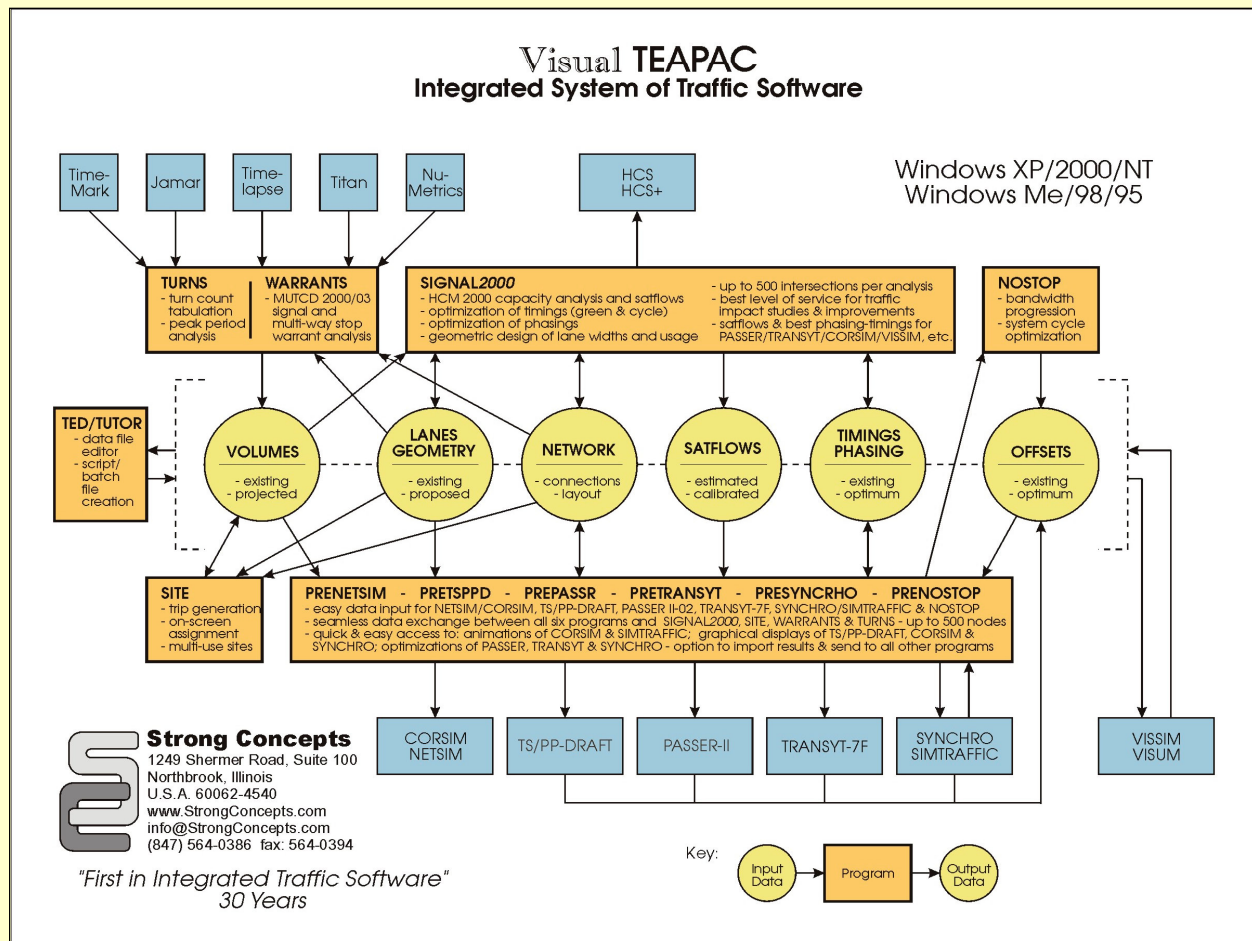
Visual TEAPAC
Integrated System of Traffic Software

Time-Mark

Jamar

Time-lapse

Titan

Nu-Metrics

HCS
HCS+

Windows XP/2000/NT
Windows Me/98/95

TURNS
- turn count tabulation
- peak period analysis

WARRANTS
- MUTCD 2000/03 signal and multi-way stop warrant analysis

SIGNAL2000
- HCM 2000 capacity analysis and satflows
- optimization of timings (green & cycle)
- optimization of phasings
- geometric design of lane widths and usage
- up to 500 intersections per analysis
- best level of service for traffic impact studies & improvements
- satflows & best phasing-timings for PASSER/TRANSYT/CORSIM/VISSIM, etc.

NOSTOP
- bandwidth progression
- system cycle optimization

TED/TUTOR
- data file editor
- script/ batch file creation

VOLUMES
- existing
- projected

LANES GEOMETRY
- existing
- proposed

NETWORK
- connections
- layout

SATFLOWS
- estimated
- calibrated

TIMINGS PHASING
- existing
- optimum

OFFSETS
- existing
- optimum

SITE
- trip generation
- on-screen assignment
- multi-use sites

PRENETSIM - PRETSPPD - PREPASSR - PRETRANSYT - PRESYNCRHO - PRENOSTOP
- easy data input for NETSIM/CORSIM, TS/PP-DRAFT, PASSER II-02, TRANSYT-7F, SYNCHRO/SIMTRAFFIC & NOSTOP
- seamless data exchange between all six programs and SIGNAL2000, SITE, WARRANTS & TURNS - up to 500 nodes
- quick & easy access to: animations of CORSIM & SIMTRAFFIC; graphical displays of TS/PP-DRAFT, CORSIM & SYNCHRO; optimizations of PASSER, TRANSYT & SYNCHRO - option to import results & send to all other programs

CORSIM
NETSIM

TS/PP-DRAFT

PASSER-II

TRANSYT-7F

SYNCHRO
SIMTRAFFIC

VISSIM
VISUM

Strong Concepts
1249 Shermer Road, Suite 100
Northbrook, Illinois
U.S.A. 60062-4540
www.StrongConcepts.com
info@StrongConcepts.com
(847) 564-0386 fax: 564-0394

"First in Integrated Traffic Software"
30 Years

Key:
Input Data
Program
Output Data